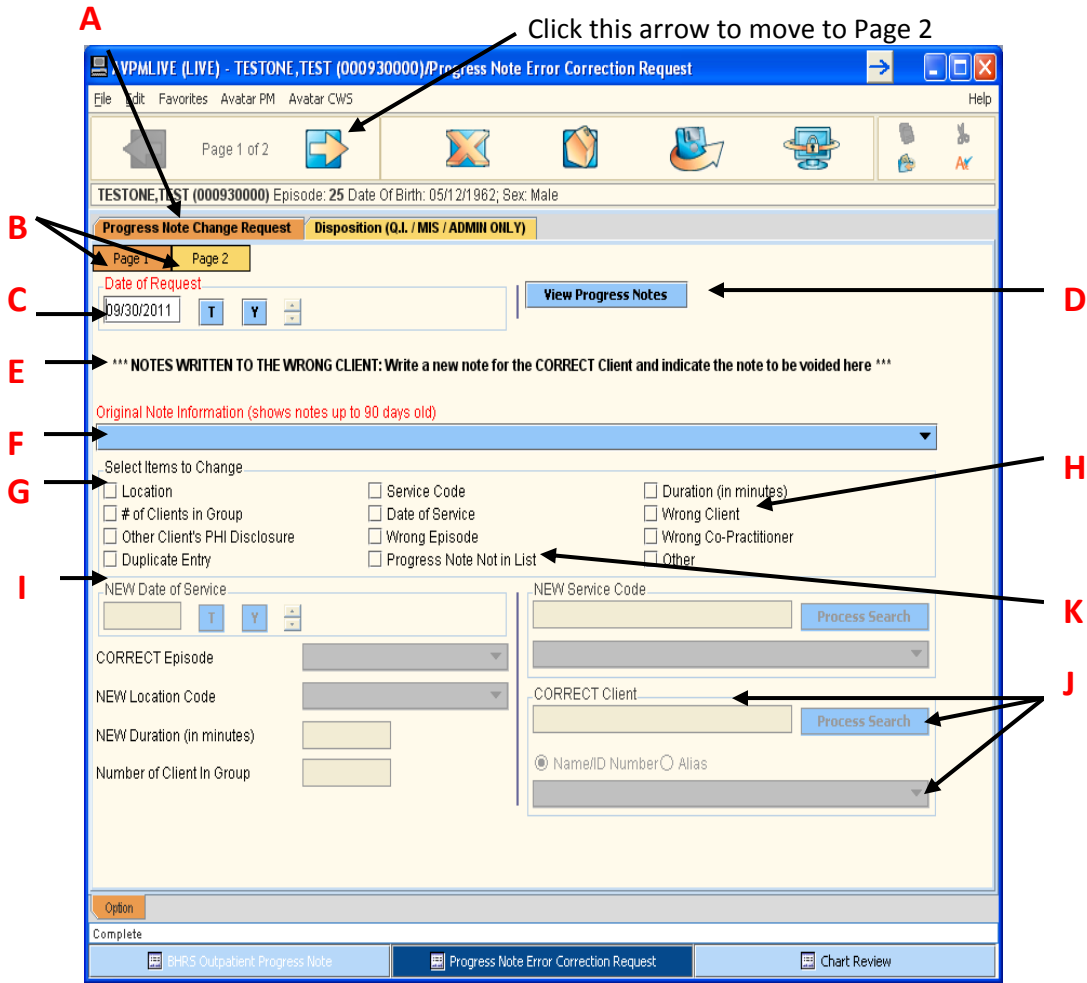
A

Click this arrow to move to Page 2

AVPMLIVE (LIVE) - TESTONE,TEST (000930000)/Progress Note Error Correction Request

File Edit Favorites Avatar PM Avatar CWS Help

Page 1 of 2

TESTONE,TEST (000930000) Episode: 25 Date Of Birth: 05/12/1962; Sex: Male

Progress Note Change Request Disposition (Q.I. / MIS / ADMIN ONLY)

B

Page 1 Page 2

C

Date of Request

09/30/2011 T Y

View Progress Notes

D

E

*** NOTES WRITTEN TO THE WRONG CLIENT: Write a new note for the CORRECT Client and indicate the note to be voided here ***

Original Note Information (shows notes up to 90 days old)

F

Select Items to Change

G

H

Location
# of Clients in Group
Other Client's PHI Disclosure
Duplicate Entry

Service Code
Date of Service
Wrong Episode
Progress Note Not in List

Duration (in minutes)
Wrong Client
Wrong Co-Practitioner
Other

I

NEW Date of Service

T Y

NEW Service Code

Process Search

K

CORRECT Episode

NEW Location Code

NEW Duration (in minutes)

Number of Client In Group

CORRECT Client

J

Process Search

Name/ID Number Alias

Option

Complete

BHRS Outpatient Progress Note Progress Note Error Correction Request Chart Review